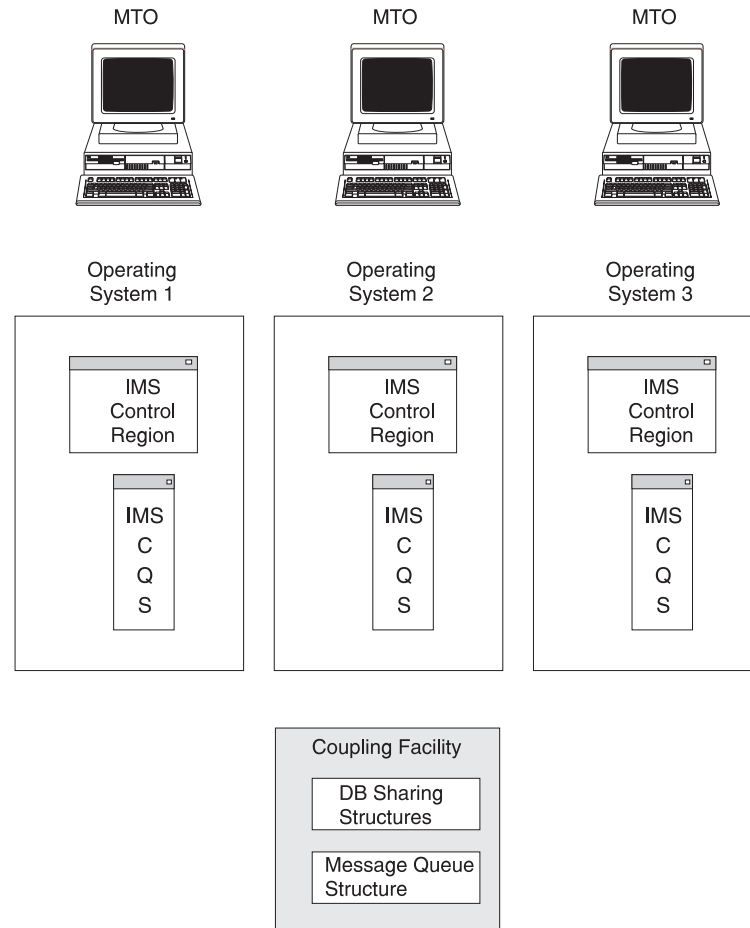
MTO

MTO

MTO

Operating System 1

IMS Control Region

IMS C Q S

Operating System 2

IMS Control Region

IMS C Q S

Operating System 3

IMS Control Region

IMS C Q S

Coupling Facility

DB Sharing Structures

Message Queue Structure